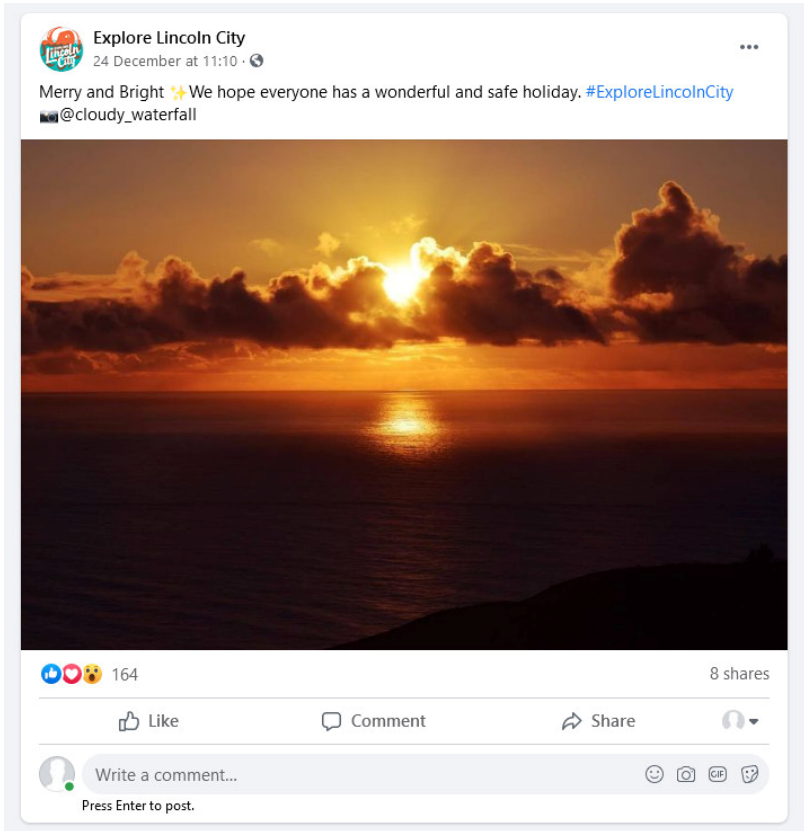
Explore Lincoln City
24 December at 11:10 ·

Merry and Bright ✨We hope everyone has a wonderful and safe holiday. #ExploreLincolnCity
📷@cloudy_waterfall

164

8 shares

Like

Comment

Share

Write a comment...

GIF

Press Enter to post.